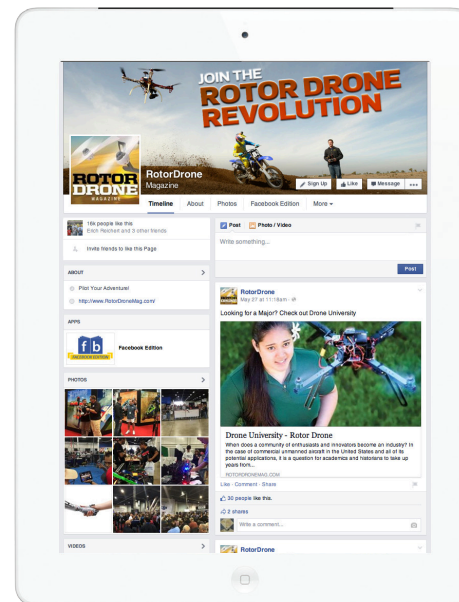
JOIN THE
ROTOR DRONE
REVOLUTION

ROTOR DRONE MAGAZINE

RotorDrone
Magazine

Sign Up
Like
Message
...

Timeline
About
Photos
Facebook Edition
More

16k people like this
Erich Reichert and 3 other friends

Invite friends to like this Page

ABOUT

Pilot Your Adventure!

http://www.RotorDroneMag.com/

APPS

fb
FACEBOOK EDITION
Facebook Edition

PHOTOS

VIDEOS

Post
Photo / Video

Write something...

Post

RotorDrone
May 27 at 11:18am

Looking for a Major? Check out Drone University

Drone University - Rotor Drone
When does a community of enthusiasts and innovators become an industry? In the case of commercial unmanned aircraft in the United States and all of its potential applications, it is a question for academics and historians to take up years from...
ROTORDRONEMAG.COM

Like · Comment · Share

30 people like this.

2 shares

Write a comment...

RotorDrone